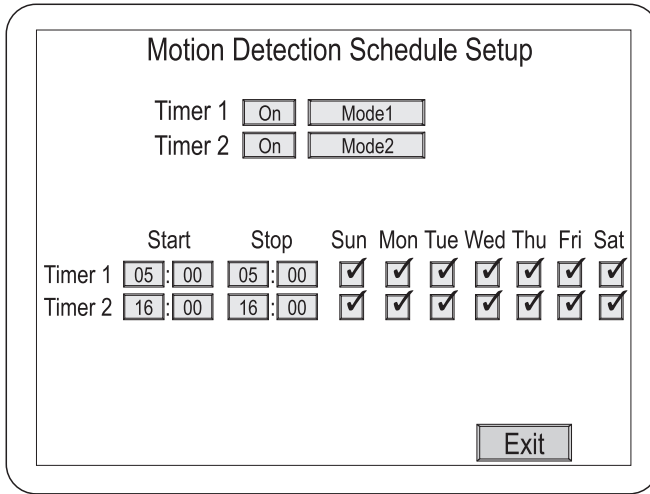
Motion Detection Schedule Setup

Timer 1 On Mode1
Timer 2 On Mode2

| | Start | Stop | Sun | Mon | Tue | Wed | Thu | Fri | Sat |
|---|---|---|---|---|---|---|---|---|---|
| Timer 1 | 05 : 00 | 05 : 00 | ✔ | ✔ | ✔ | ✔ | ✔ | ✔ | ✔ |
| Timer 2 | 16 : 00 | 16 : 00 | ✔ | ✔ | ✔ | ✔ | ✔ | ✔ | ✔ |

Exit